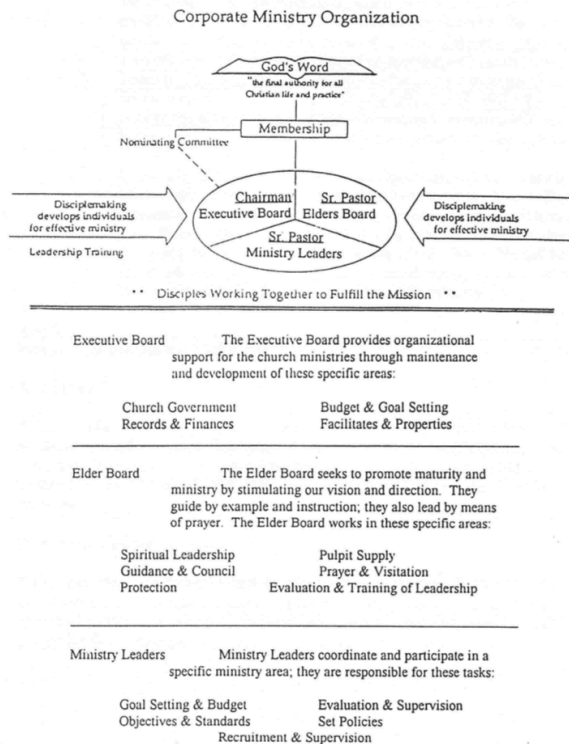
Corporate Ministry Organization

God's Word
"the final authority for all Christian life and practice"

Membership

Nominating Committee

Disciplemaking develops individuals for effective ministry

Leadership Training

Chairman
Executive Board

Sr. Pastor
Elders Board

Sr. Pastor
Ministry Leaders

Disciplemaking develops individuals for effective ministry

•• Disciples Working Together to Fulfill the Mission ••

Executive Board The Executive Board provides organizational support for the church ministries through maintenance and development of these specific areas:

Church Government
Records & Finances

Budget & Goal Setting
Facilitates & Properties

Elder Board The Elder Board seeks to promote maturity and ministry by stimulating our vision and direction. They guide by example and instruction; they also lead by means of prayer. The Elder Board works in these specific areas:

Spiritual Leadership
Guidance & Council
Protection

Pulpit Supply
Prayer & Visitation
Evaluation & Training of Leadership

Ministry Leaders Ministry Leaders coordinate and participate in a specific ministry area; they are responsible for these tasks:

Goal Setting & Budget
Objectives & Standards

Evaluation & Supervision
Set Policies

Recruitment & Supervision